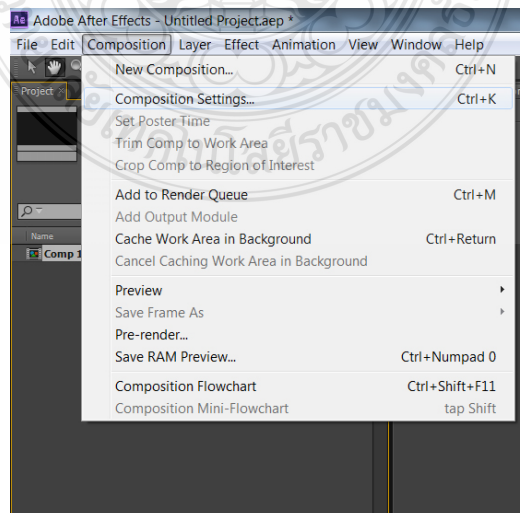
Ae Adobe After Effects - Untitled Project.aep *

File Edit Composition Layer Effect Animation View Window Help

Project

Name

Comp 1

New Composition... Ctrl+N

Composition Settings... Ctrl+K

Set Poster Time

Trim Comp to Work Area

Crop Comp to Region of Interest

Add to Render Queue Ctrl+M

Add Output Module

Cache Work Area in Background Ctrl+Return

Cancel Caching Work Area in Background

Preview

Save Frame As

Pre-render...

Save RAM Preview... Ctrl+Numpad 0

Composition Flowchart Ctrl+Shift+F11

Composition Mini-Flowchart tap Shift